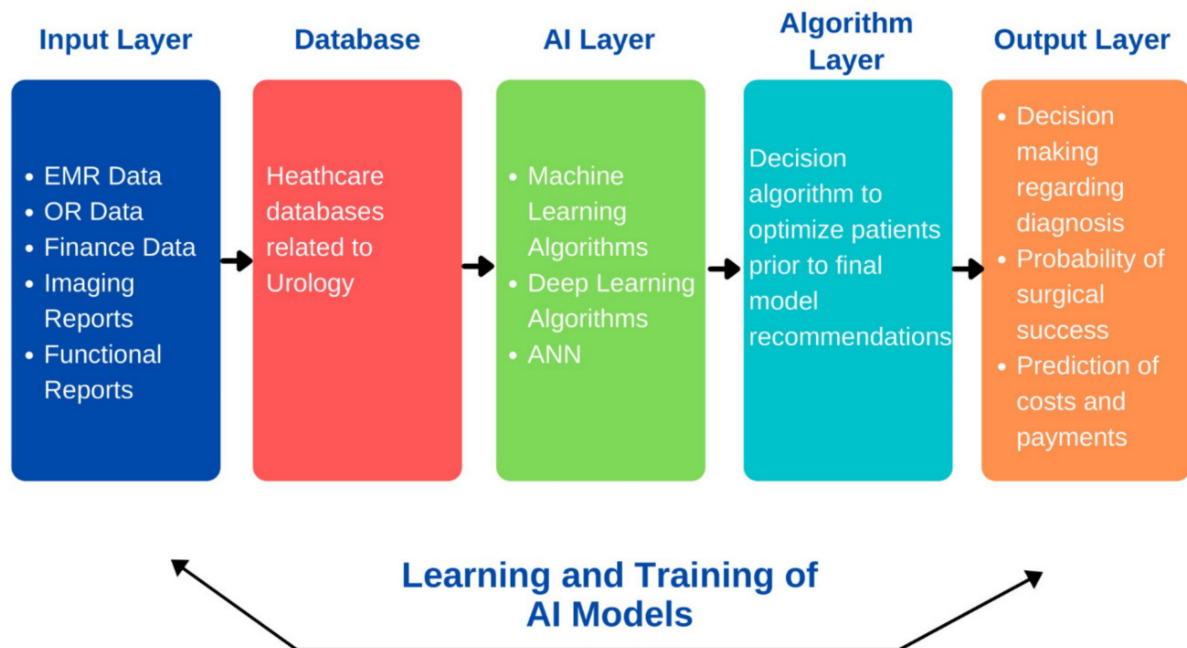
Input Layer

- EMR Data
- OR Data
- Finance Data
- Imaging Reports
- Functional Reports

Database

Heathcare databases related to Urology

AI Layer

- Machine Learning Algorithms
- Deep Learning Algorithms
- ANN

Algorithm Layer

Decision algorithm to optimize patients prior to final model recommendations

Output Layer

- Decision making regarding diagnosis
- Probability of surgical success
- Prediction of costs and payments

Learning and Training of AI Models